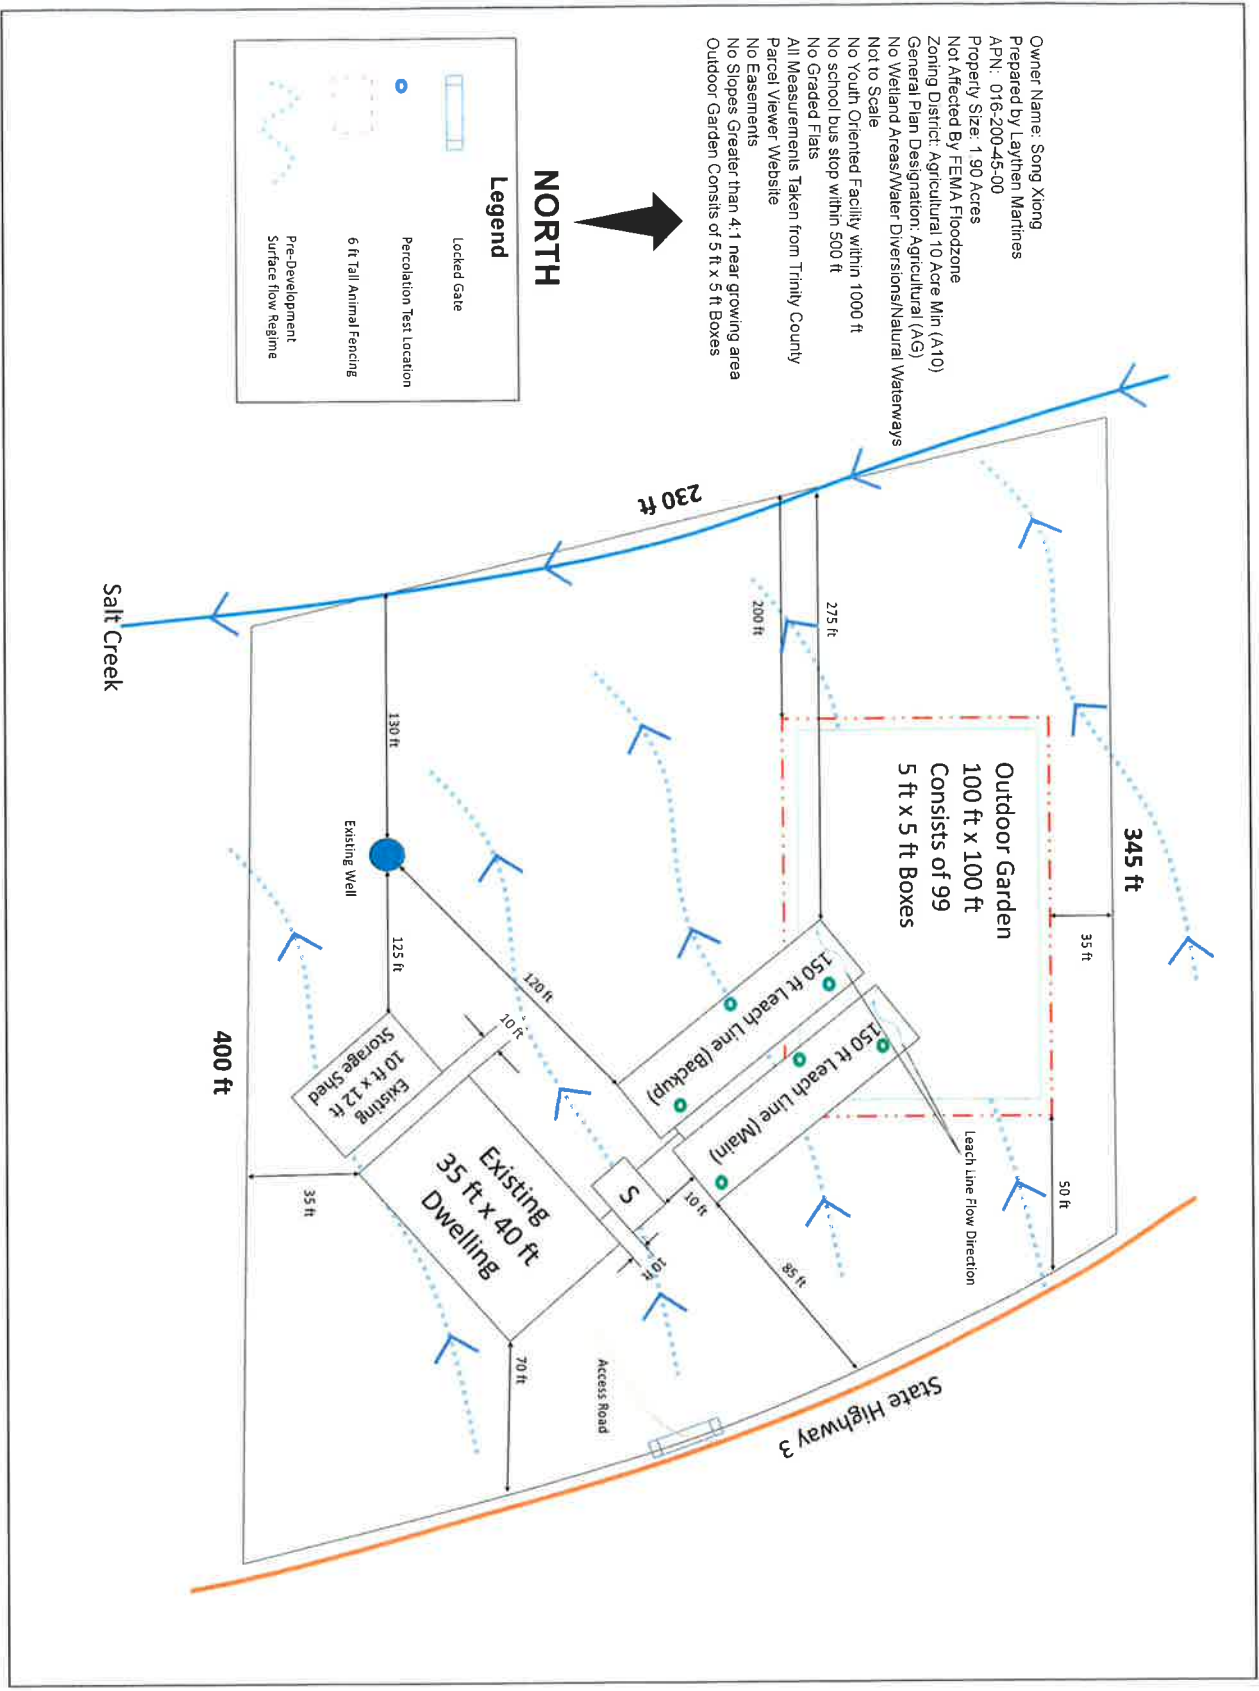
Owner Name: Song Xiong
Prepared by Laythen Martines
APN: 016-200-45-00
Property Size: 1.90 Acres
Not Affected By FEMA Floodzone
Zoning District: Agricultural 10 Acre Min (A10)
General Plan Designation: Agricultural (AG)
No Wetland Areas/Water Diversions/Natural Waterways
Not to Scale
No Youth Oriented Facility within 1000 ft
No school bus stop within 500 ft
No Graded Flats
All Measurements Taken from Trinity County Parcel Viewer Website
No Easements
No Slopes Greater than 4:1 near growing area
Outdoor Garden Consits of 5 ft x 5 ft Boxes

NORTH

Legend
Locked Gate
Percolation Test Location
6 ft Tall Animal Fencing
Pre-Development Surface flow Regime

230 ft
345 ft
400 ft
Salt Creek
State Highway 3

Outdoor Garden
100 ft x 100 ft
Consists of 99
5 ft x 5 ft Boxes

275 ft
200 ft
35 ft
50 ft
130 ft
Existing Well
125 ft
120 ft
10 ft
150 ft Leach Line (Backup)
150 ft Leach Line (Main)
Leach Line Flow Direction
Existing Storage Shed 10 ft x 12 ft
Existing 35 ft x 40 ft Dwelling
S
10 ft
10 ft
85 ft
35 ft
70 ft
Access Road